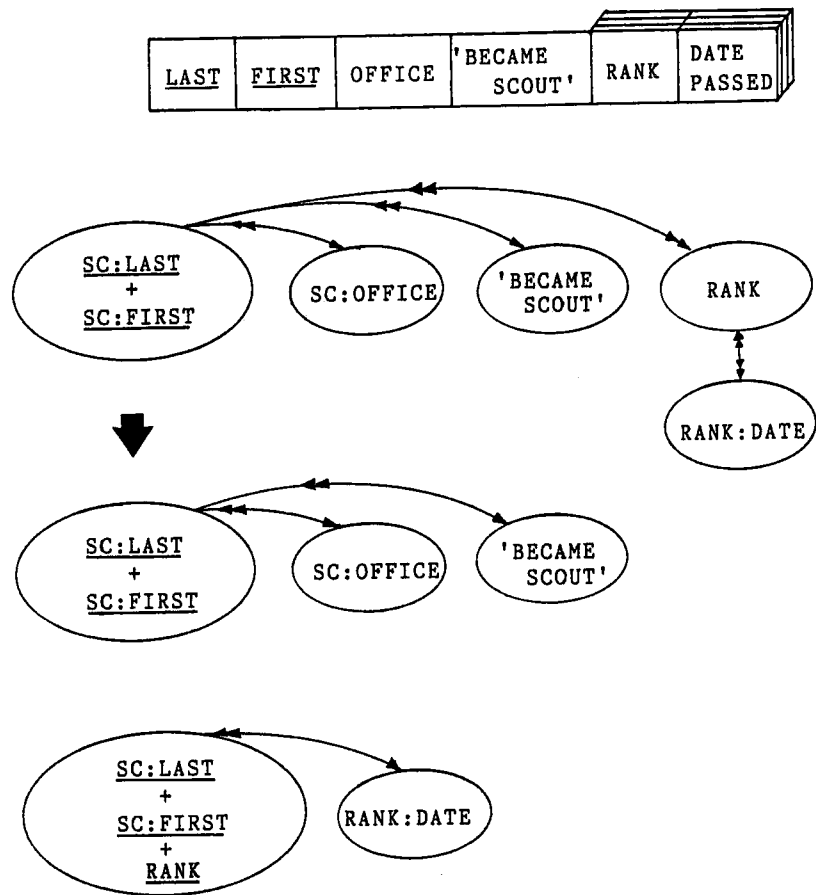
| LAST | FIRST | OFFICE | 'BECAME SCOUT' | RANK | DATE PASSED |
|---|---|---|---|---|---|

SC:LAST + SC:FIRST

SC:OFFICE

'BECAME SCOUT'

RANK

RANK:DATE

SC:LAST + SC:FIRST

SC:OFFICE

'BECAME SCOUT'

SC:LAST + SC:FIRST + RANK

RANK:DATE